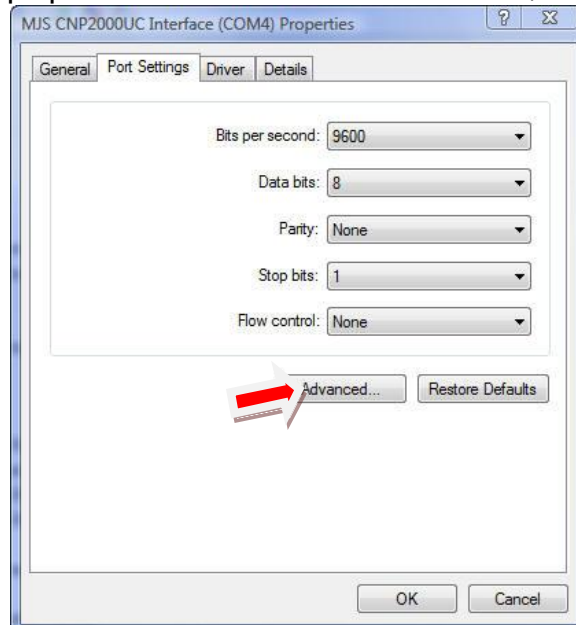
MJS CNP2000UC Interface (COM4) Properties

?

General | Port Settings | Driver | Details

Bits per second: 9600

Data bits: 8

Parity: None

Stop bits: 1

Flow control: None

Advanced...

Restore Defaults

OK

Cancel